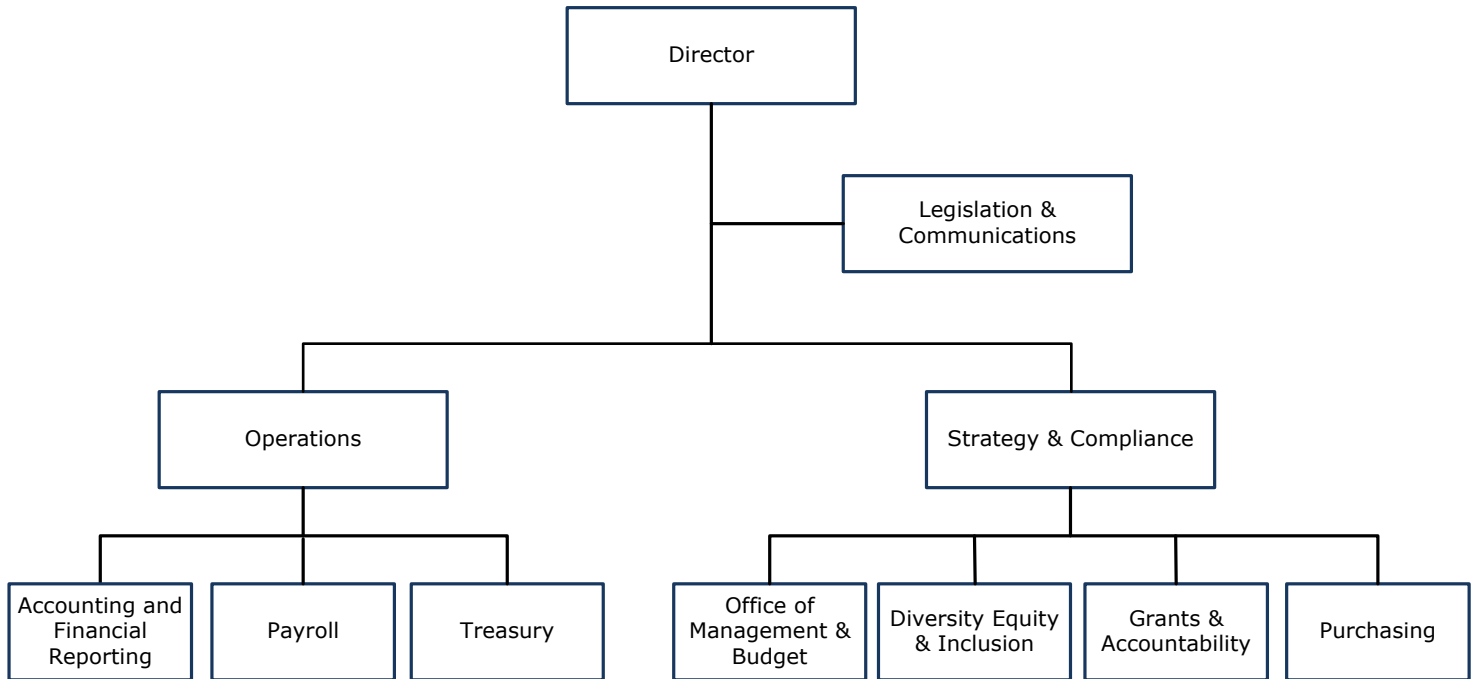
Director

Legislation & Communications

Operations

Strategy & Compliance

Accounting and Financial Reporting

Payroll

Treasury

Office of Management & Budget

Diversity Equity & Inclusion

Grants & Accountability

Purchasing